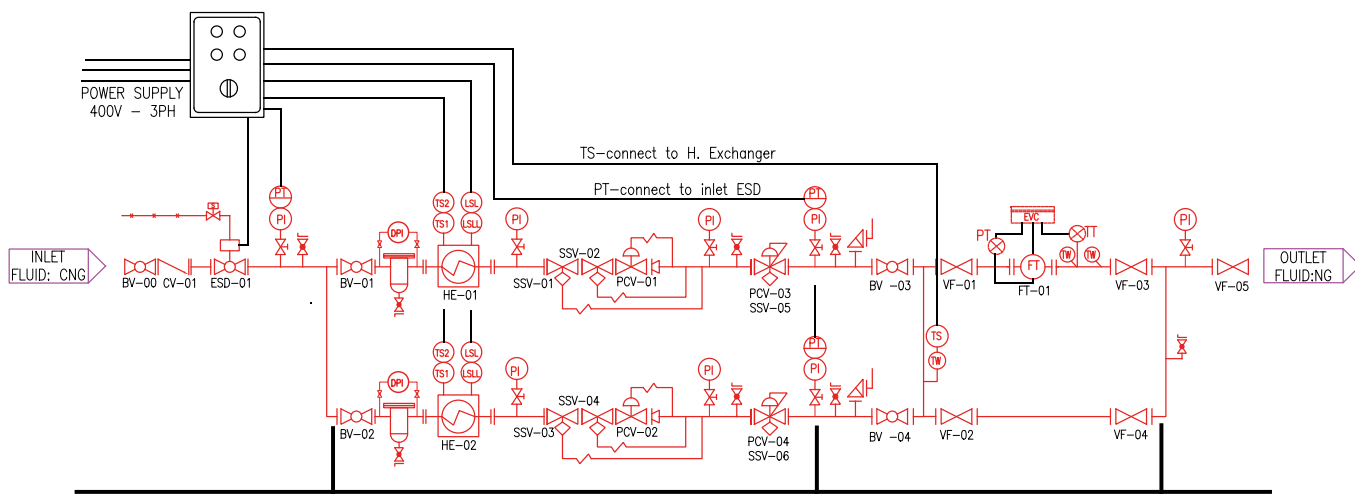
POWER SUPPLY
400V - 3PH

TS-connect to H. Exchanger

PT-connect to inlet ESD

INLET
FLUID: CNG

BV-00 CV-01 ESD-01

PT
PI

BV-01

DPI

TS2 LSL
TS1 LSLL

HE-01

PI

SSV-02
SSV-01
PCV-01

PI

PT
PI

PCV-03
SSV-05

BV -03

VF-01

EVC
PT
TT
FT
FT-01
TW
TW

VF-03

PI

OUTLET
FLUID:NG

VF-05

TS
TW

BV-02

DPI

TS2 LSL
TS1 LSLL

HE-02

PI

SSV-04
SSV-03
PCV-02

PI

PT
PI

PCV-04
SSV-06

BV -04

VF-02

VF-04